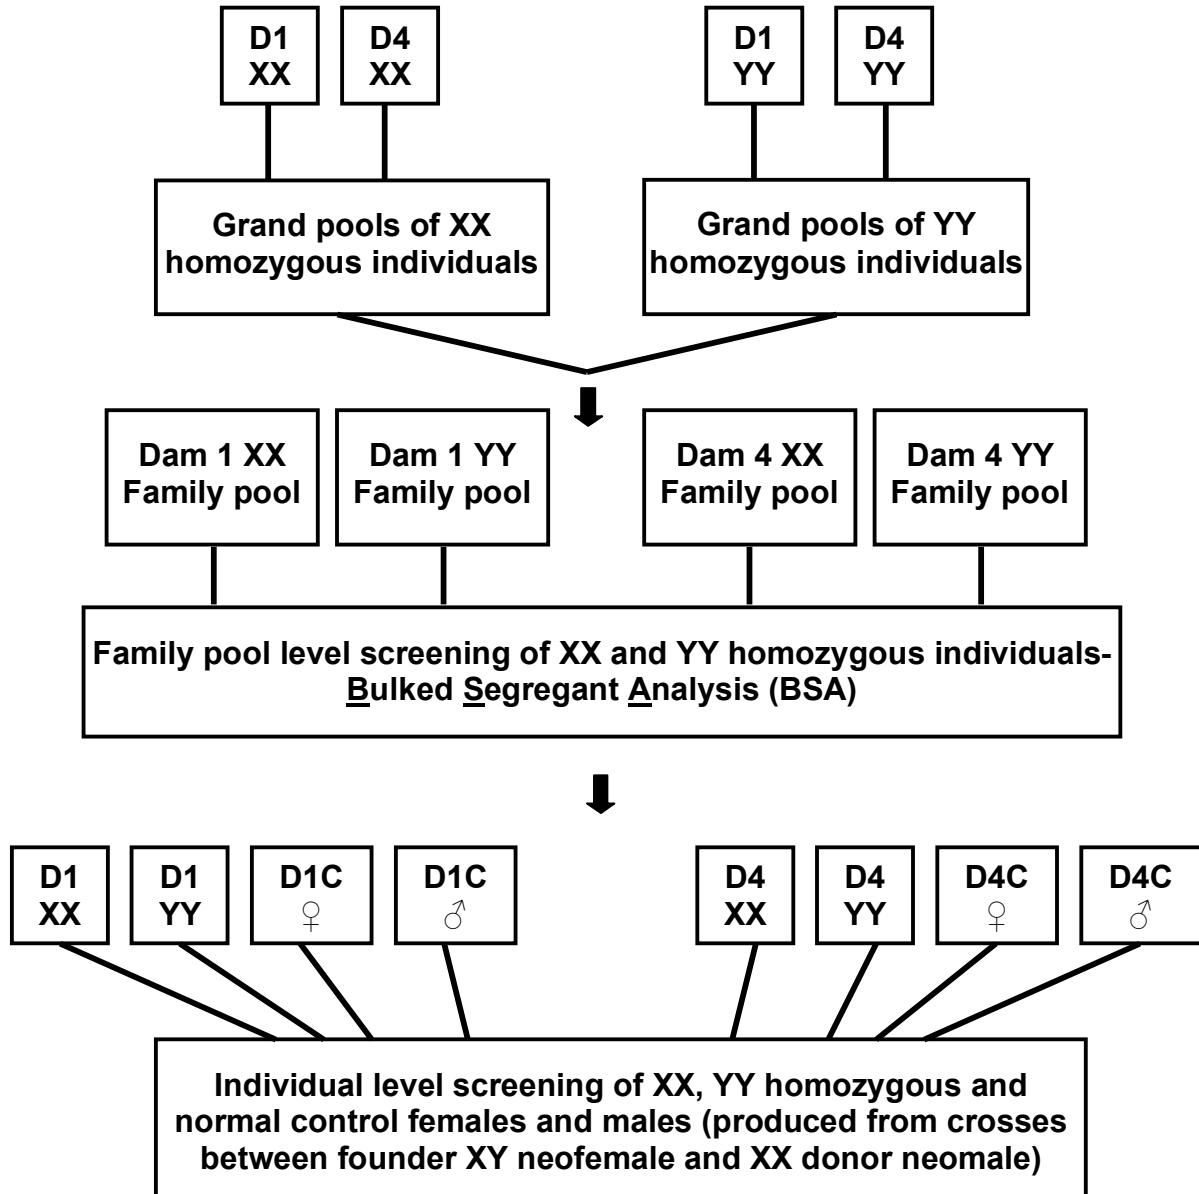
D1
XX

D4
XX

D1
YY

D4
YY

Grand pools of XX homozygous individuals

Grand pools of YY homozygous individuals

Dam 1 XX
Family pool

Dam 1 YY
Family pool

Dam 4 XX
Family pool

Dam 4 YY
Family pool

Family pool level screening of XX and YY homozygous individuals-
Bulked Segregant Analysis (BSA)

D1
XX

D1
YY

D1C
♀

D1C
♂

D4
XX

D4
YY

D4C
♀

D4C
♂

Individual level screening of XX, YY homozygous and normal control females and males (produced from crosses between founder XY neofemale and XX donor neomale)